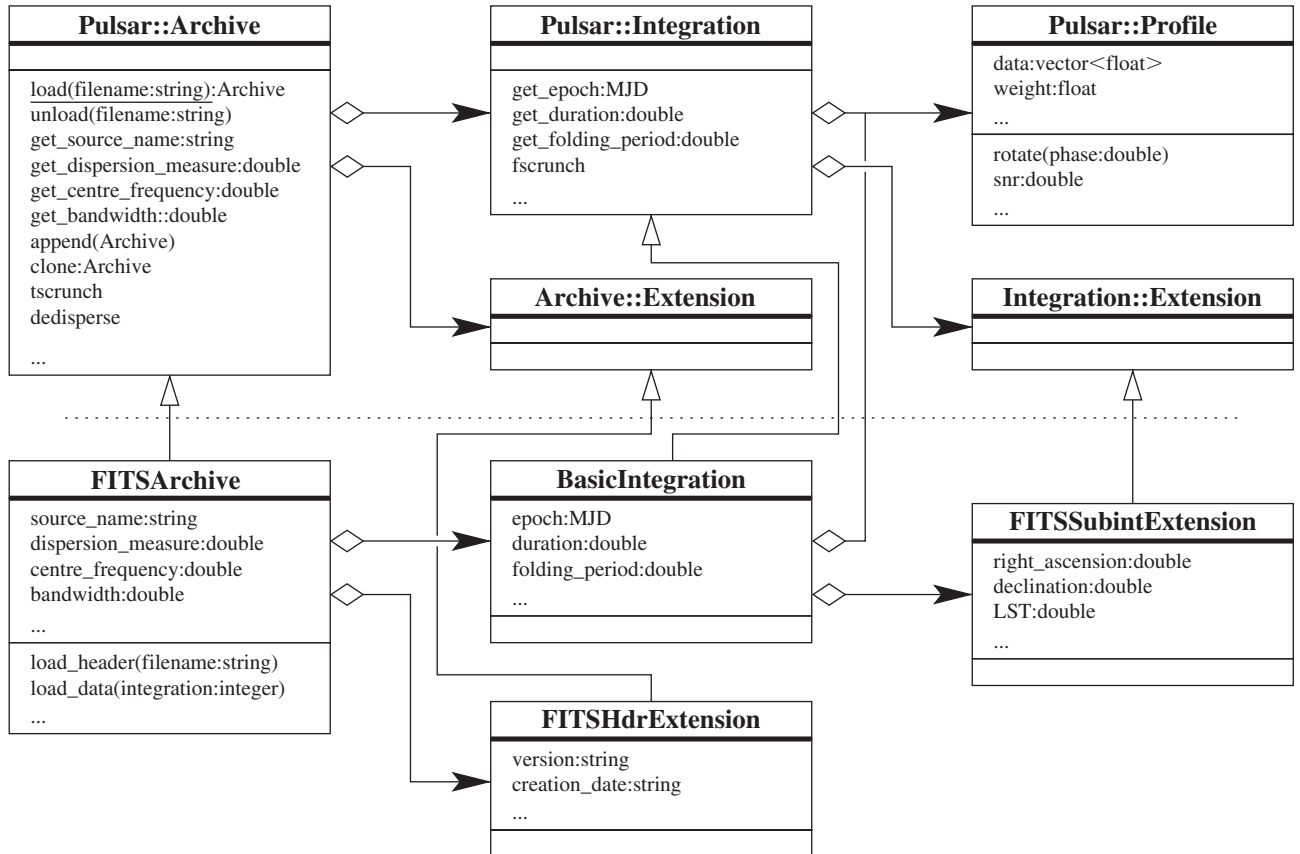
Pulsar::Archive

load(filename:string):Archive
unload(filename:string)
get_source_name:string
get_dispersion_measure:double
get_centre_frequency:double
get_bandwidth::double
append(Archive)
clone:Archive
tscrunch
dedisperse
...

Pulsar::Integration

get_epoch:MJD
get_duration:double
get_folding_period:double
fscrunch
...

Pulsar::Profile

data:vector<float>
weight:float
...
rotate(phase:double)
snr:double
...

Archive::Extension

Integration::Extension

FITSArchive

source_name:string
dispersion_measure:double
centre_frequency:double
bandwidth:double
...
load_header(filename:string)
load_data(integration:integer)
...

BasicIntegration

epoch:MJD
duration:double
folding_period:double
...

FITSSubintExtension

right_ascension:double
declination:double
LST:double
...

FITSHdrExtension

version:string
creation_date:string
...